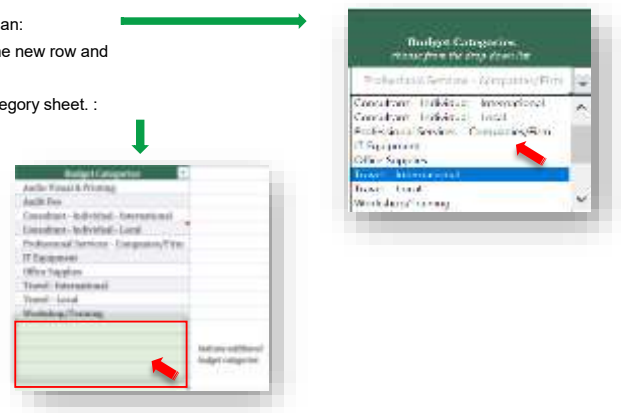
an:
he new row and

egory sheet. :

Budget Categories
choose from the drop down list

Professional Services - Companies/Firm

Consultant - Individual - International
Consultant - Individual - Local
Professional Services - Companies/Firm
IT Equipment
Office Supplies
Travel - International
Travel - Local
Workshop/Training

Budget Categories
Audio Visual & Printing
Audit Fee
Consultant - Individual - International
Consultant - Individual - Local
Professional Services - Companies/Firm
IT Equipment
Office Supplies
Travel - International
Travel - Local
Workshop/Training

Add any additional budget categories